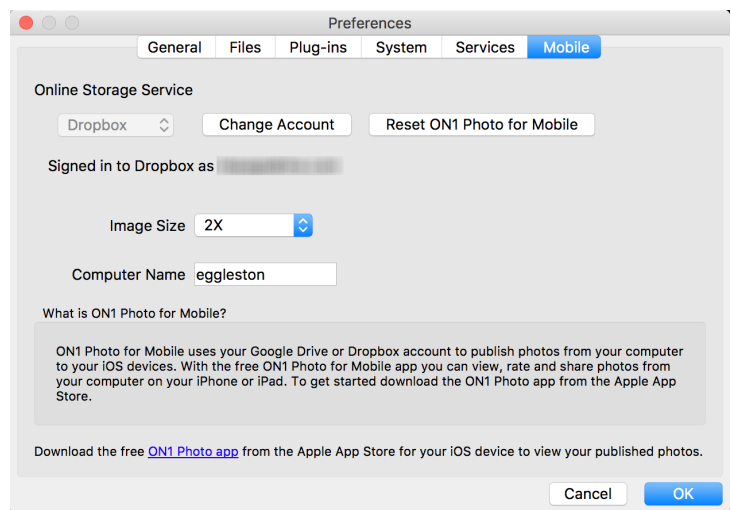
Preferences

General | Files | Plug-ins | System | Services | Mobile

Online Storage Service

Dropbox | Change Account | Reset ON1 Photo for Mobile

Signed in to Dropbox as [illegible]

Image Size 2X

Computer Name eggleston

What is ON1 Photo for Mobile?

ON1 Photo for Mobile uses your Google Drive or Dropbox account to publish photos from your computer to your iOS devices. With the free ON1 Photo for Mobile app you can view, rate and share photos from your computer on your iPhone or iPad. To get started download the ON1 Photo app from the Apple App Store.

Download the free ON1 Photo app from the Apple App Store for your iOS device to view your published photos.

Cancel | OK